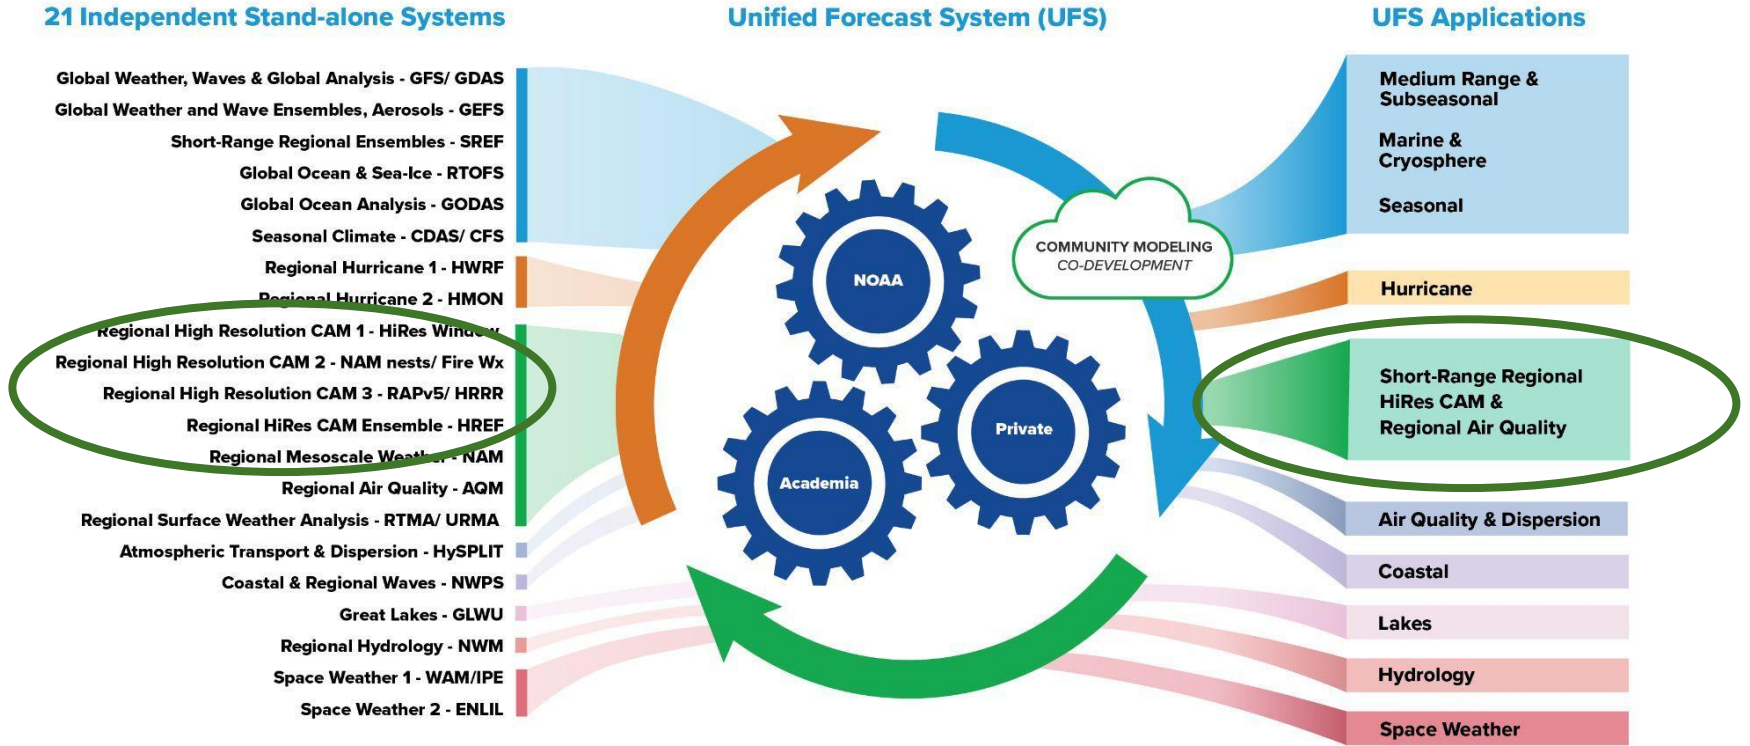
21 Independent Stand-alone Systems

Unified Forecast System (UFS)

UFS Applications

Global Weather, Waves & Global Analysis - GFS/ GDAS
Global Weather and Wave Ensembles, Aerosols - GEFS
Short-Range Regional Ensembles - SREF
Global Ocean & Sea-Ice - RTOFS
Global Ocean Analysis - GODAS
Seasonal Climate - CDAS/ CFS
Regional Hurricane 1 - HWRF
Regional Hurricane 2 - HMON
Regional High Resolution CAM 1 - HiRes Window
Regional High Resolution CAM 2 - NAM nests/ Fire Wx
Regional High Resolution CAM 3 - RAPv5/ HRRR
Regional HiRes CAM Ensemble - HREF
Regional Mesoscale Weather - NAM
Regional Air Quality - AQM
Regional Surface Weather Analysis - RTMA/ URMA
Atmospheric Transport & Dispersion - HySPLIT
Coastal & Regional Waves - NWPS
Great Lakes - GLWU
Regional Hydrology - NWM
Space Weather 1 - WAM/IPE
Space Weather 2 - ENLIL

NOAA
Private
Academia

COMMUNITY MODELING
CO-DEVELOPMENT

Medium Range & Subseasonal
Marine & Cryosphere
Seasonal
Hurricane
Short-Range Regional HiRes CAM & Regional Air Quality
Air Quality & Dispersion
Coastal
Lakes
Hydrology
Space Weather